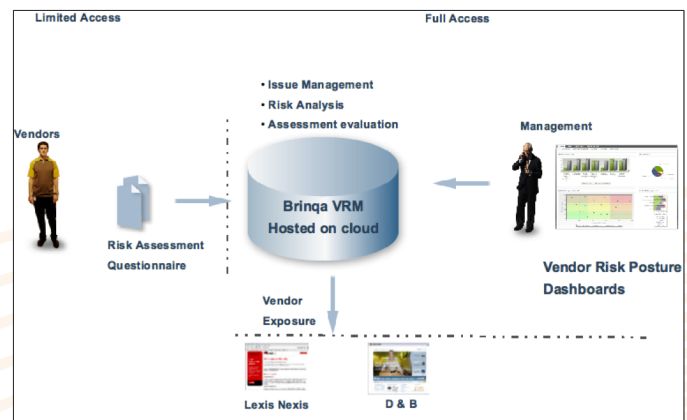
Limited Access

Full Access

• Issue Management
• Risk Analysis
• Assessment evaluation

Vendors

Management

Brinqa VRM
Hosted on cloud

Risk Assessment Questionnaire

Vendor Risk Posture Dashboards

Vendor Exposure

Lexis Nexis

D & B